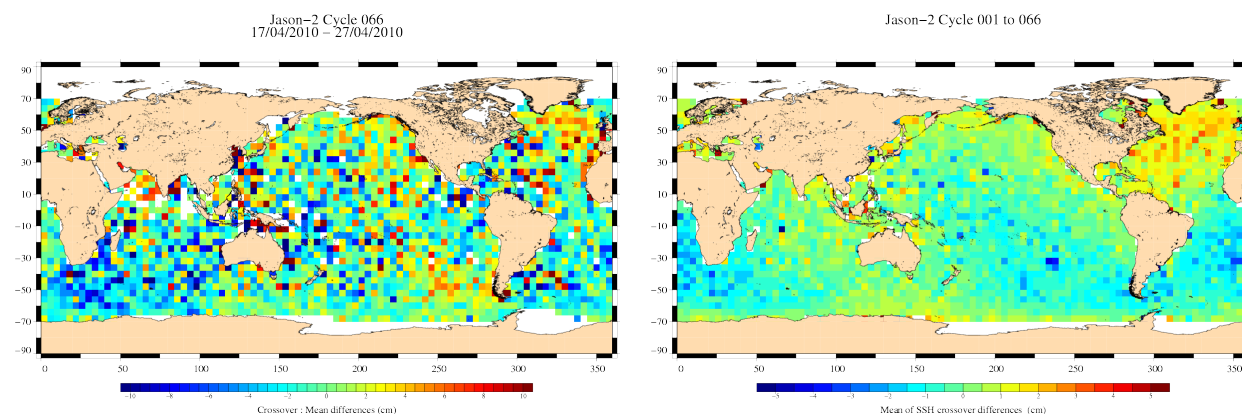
Jason−2 Cycle 066
17/04/2010 − 27/04/2010

90
70
50
30
10
−10
−30
−50
−70
−90

0 50 100 150 200 250 300 350

−10 −8 −6 −4 −2 0 2 4 6 8 10

Crossover : Mean differences (cm)

Jason−2 Cycle 001 to 066

90
70
50
30
10
−10
−30
−50
−70
−90

0 50 100 150 200 250 300 350

−5 −4 −3 −2 −1 0 1 2 3 4 5

Mean of SSH crossover differences (cm)